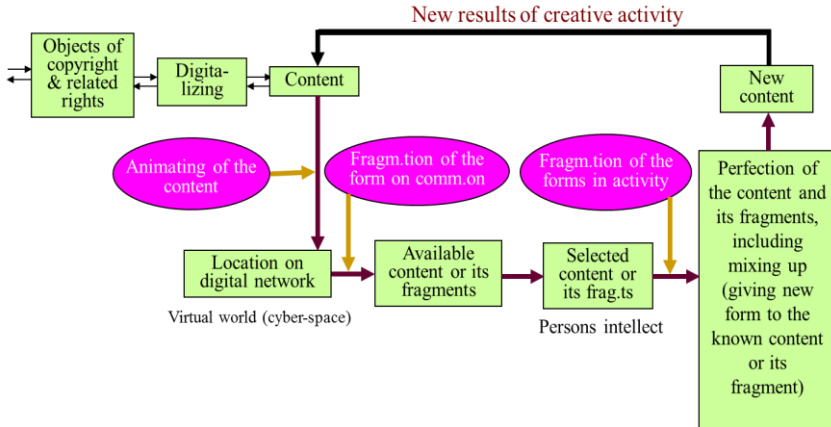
New results of creative activity

Objects of copyright & related rights

Digitalizing

Content

New content

Animating of the content

Fragm.tion of the form on comm.on

Fragm.tion of the forms in activity

Perfection of the content and its fragments, including mixing up (giving new form to the known content or its fragment)

Location on digital network

Available content or its fragments

Selected content or its frag.ts

Virtual world (cyber-space)

Persons intellect